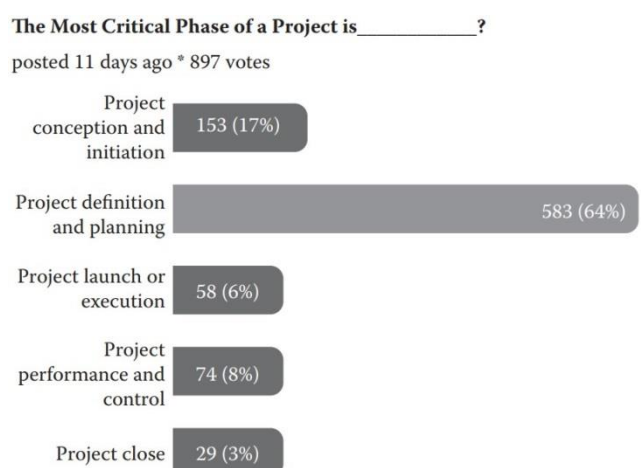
The Most Critical Phase of a Project is____________?

posted 11 days ago * 897 votes

| | |
|---|---|
| Project conception and initiation | 153 (17%) |
| Project definition and planning | 583 (64%) |
| Project launch or execution | 58 (6%) |
| Project performance and control | 74 (8%) |
| Project close | 29 (3%) |